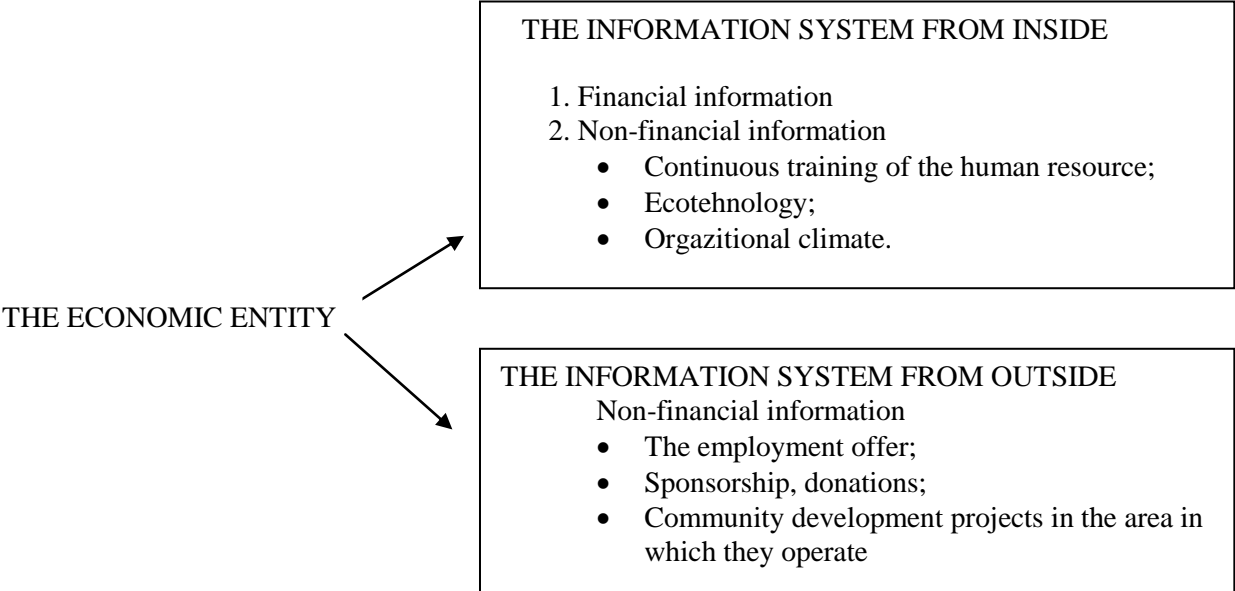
THE ECONOMIC ENTITY

THE INFORMATION SYSTEM FROM INSIDE

1. Financial information
2. Non-financial information
- Continuous training of the human resource;
- Ecotehnology;
- Orgazitional climate.

THE INFORMATION SYSTEM FROM OUTSIDE
Non-financial information
- The employment offer;
- Sponsorship, donations;
- Community development projects in the area in which they operate